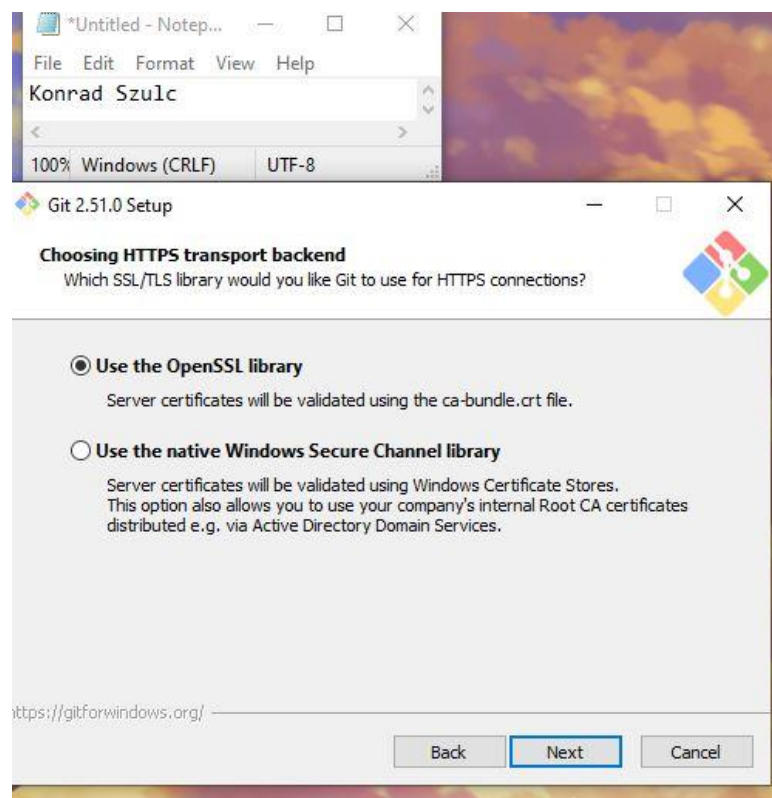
*Untitled - Notep...

File Edit Format View Help

Konrad Szulc

100% Windows (CRLF) UTF-8

Git 2.51.0 Setup

Choosing HTTPS transport backend

Which SSL/TLS library would you like Git to use for HTTPS connections?

Use the OpenSSL library

Server certificates will be validated using the ca-bundle.crt file.

Use the native Windows Secure Channel library

Server certificates will be validated using Windows Certificate Stores. This option also allows you to use your company's internal Root CA certificates distributed e.g. via Active Directory Domain Services.

ttps://gitforwindows.org/

Back Next Cancel